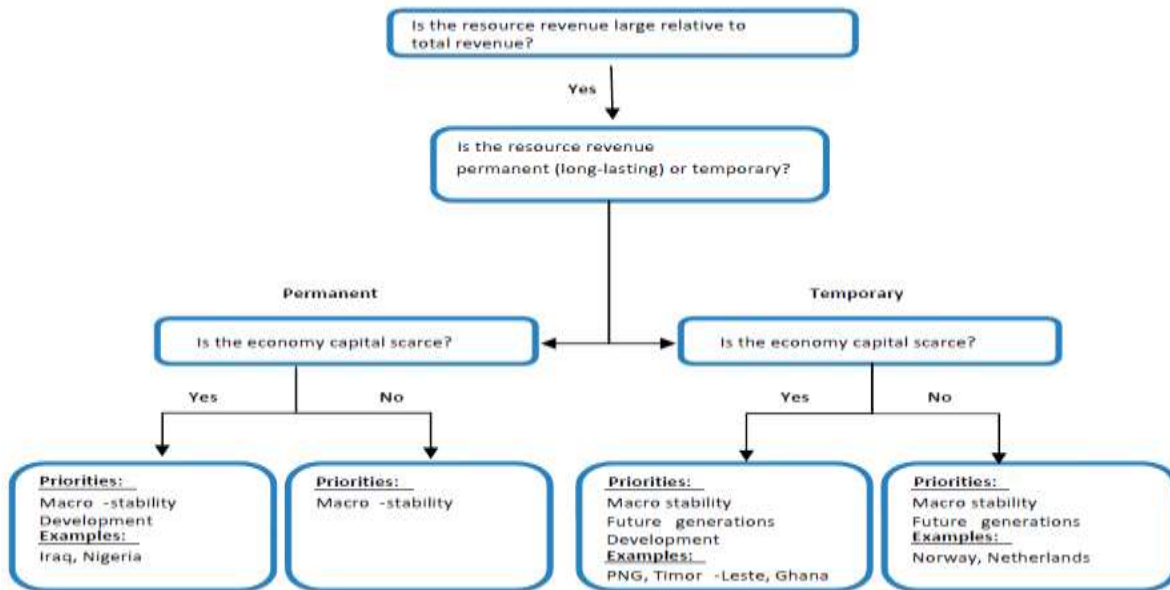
Is the resource revenue large relative to total revenue?

Yes

Is the resource revenue permanent (long-lasting) or temporary?

Permanent

Temporary

Is the economy capital scarce?

Is the economy capital scarce?

Yes

No

Yes

No

Priorities:
Macro -stability
Development
Examples:
Iraq, Nigeria

Priorities:
Macro -stability

Priorities:
Macro stability
Future generations
Development
Examples:
PNG, Timor -Leste, Ghana

Priorities:
Macro stability
Future generations
Examples:
Norway, Netherlands